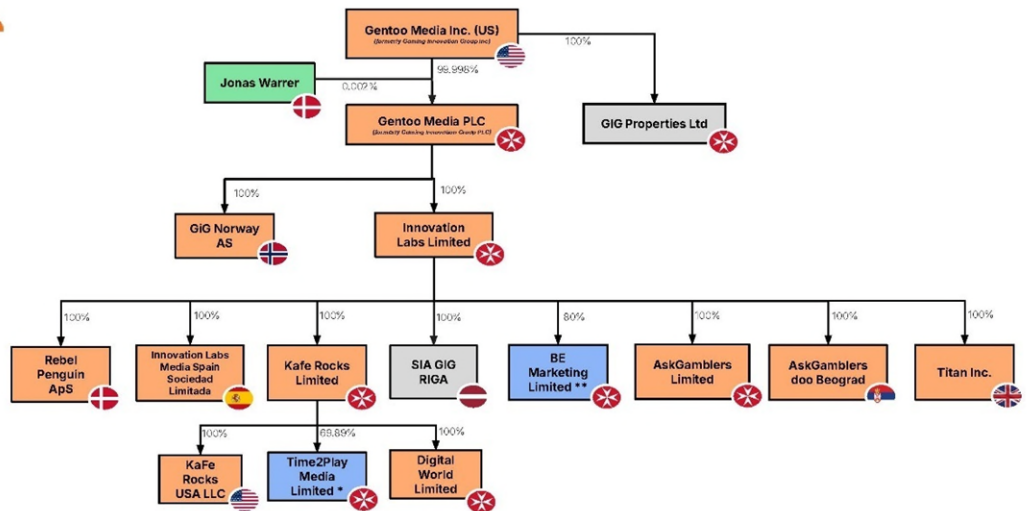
Gentoo Media Inc. (US)
(formerly Gaming Innovation Group Inc)

100%

Jonas Warrer

0.002%

99.998%

Gentoo Media PLC
(formerly Gaming Innovation Group PLC)

GIG Properties Ltd

100%

100%

GiG Norway AS

Innovation Labs Limited

100%

100%

100%

100%

80%

100%

100%

100%

Rebel Penguin ApS

Innovation Labs Media Spain Sociedad Limitada

Kafe Rocks Limited

SIA GIG RIGA

BE Marketing Limited **

AskGamblers Limited

AskGamblers doo Beograd

Titan Inc.

100%

69.89%

100%

KaFe Rocks USA LLC

Time2Play Media Limited *

Digital World Limited